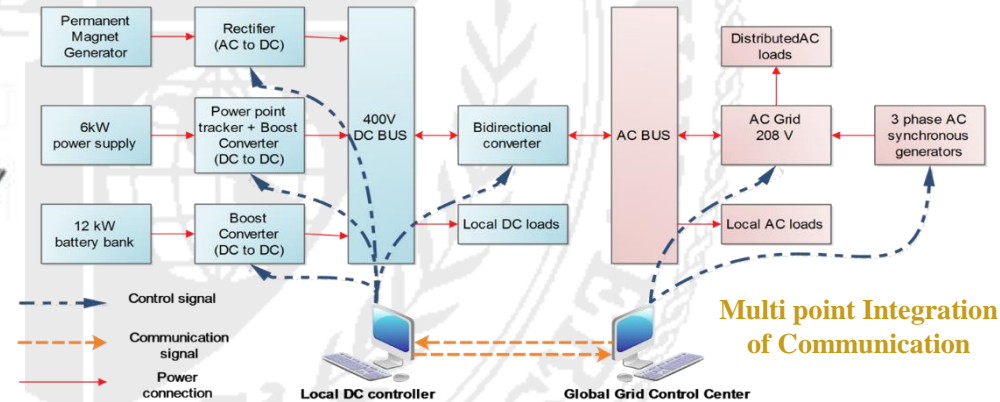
Permanent Magnet Generator

Rectifier (AC to DC)

6kW power supply

Power point tracker + Boost Converter (DC to DC)

12 kW battery bank

Boost Converter (DC to DC)

400V DC BUS

Bidirectional converter

Local DC loads

AC BUS

DistributedAC loads

AC Grid 208 V

3 phase AC synchronous generators

Local AC loads

Control signal

Communication signal

Power connection

Local DC controller

Global Grid Control Center

Multi point Integration of Communication